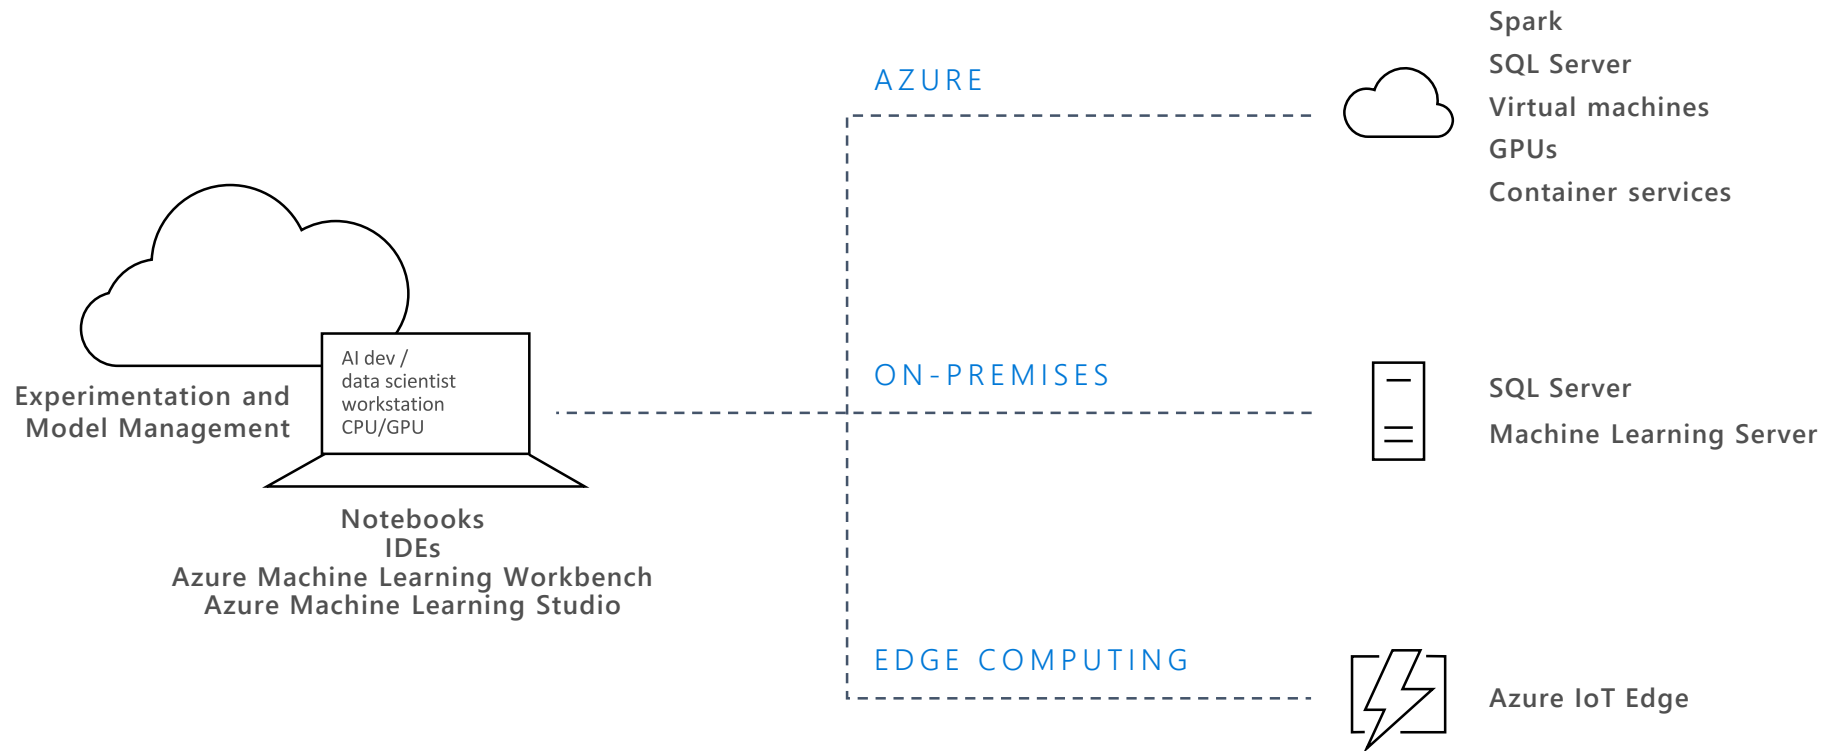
Experimentation and Model Management

AI dev / data scientist workstation CPU/GPU

Notebooks
IDEs
Azure Machine Learning Workbench
Azure Machine Learning Studio

AZURE

Spark
SQL Server
Virtual machines
GPUs
Container services

ON-PREMISES

SQL Server
Machine Learning Server

EDGE COMPUTING

Azure IoT Edge